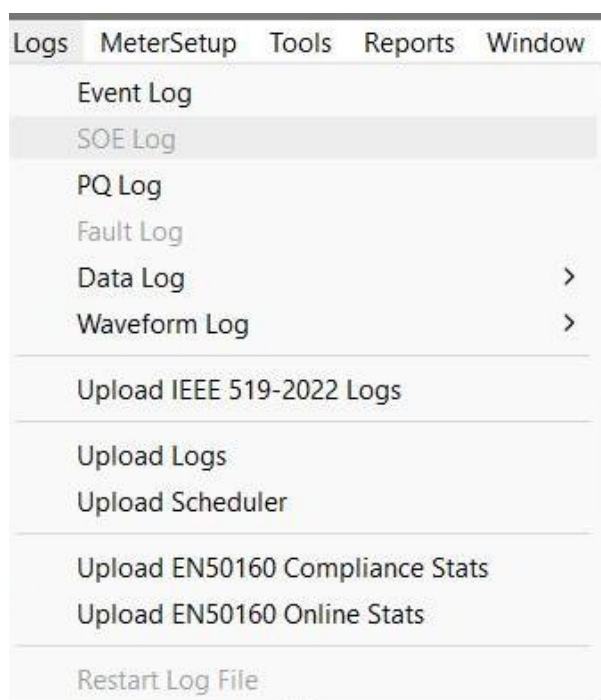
Logs MeterSetup Tools Reports Window

Event Log
SOE Log
PQ Log
Fault Log
Data Log >
Waveform Log >

Upload IEEE 519-2022 Logs

Upload Logs
Upload Scheduler

Upload EN50160 Compliance Stats
Upload EN50160 Online Stats

Restart Log File